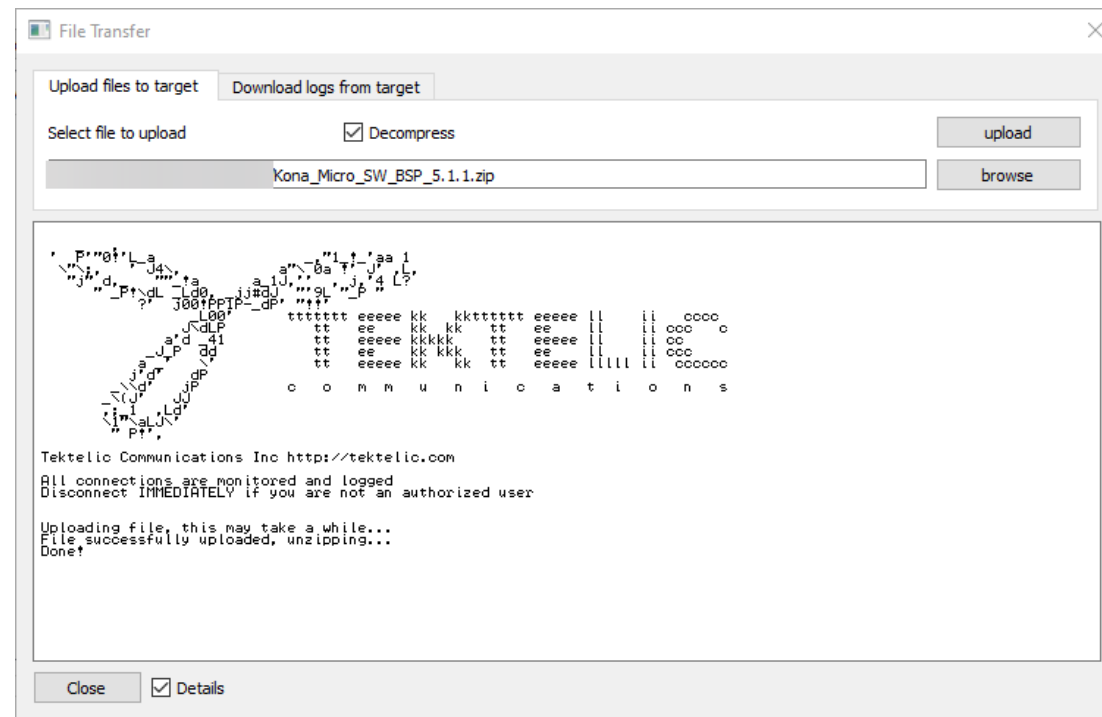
File Transfer

Upload files to target
Download logs from target

Select file to upload
Decompress
upload

Kona_Micro_SW_BSP_5.1.1.zip
browse

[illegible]

ttttttt eeeee kk kkttttttt eeeee ll ii cccc
tt ee kk kk tt ee ll ii ccc c
tt eeeee kkkkk tt eeeee ll ii cc
tt ee kk kkk tt ee ll ii ccc
tt eeeee kk kk tt eeeee lllll ii cccccc

c o m m u n i c a t i o n s

Tektelic Communications Inc http://tektelic.com

All connections are monitored and logged
Disconnect IMMEDIATELY if you are not an authorized user

Uploading file, this may take a while...
File successfully uploaded, unzipping...
Done!

Close
Details